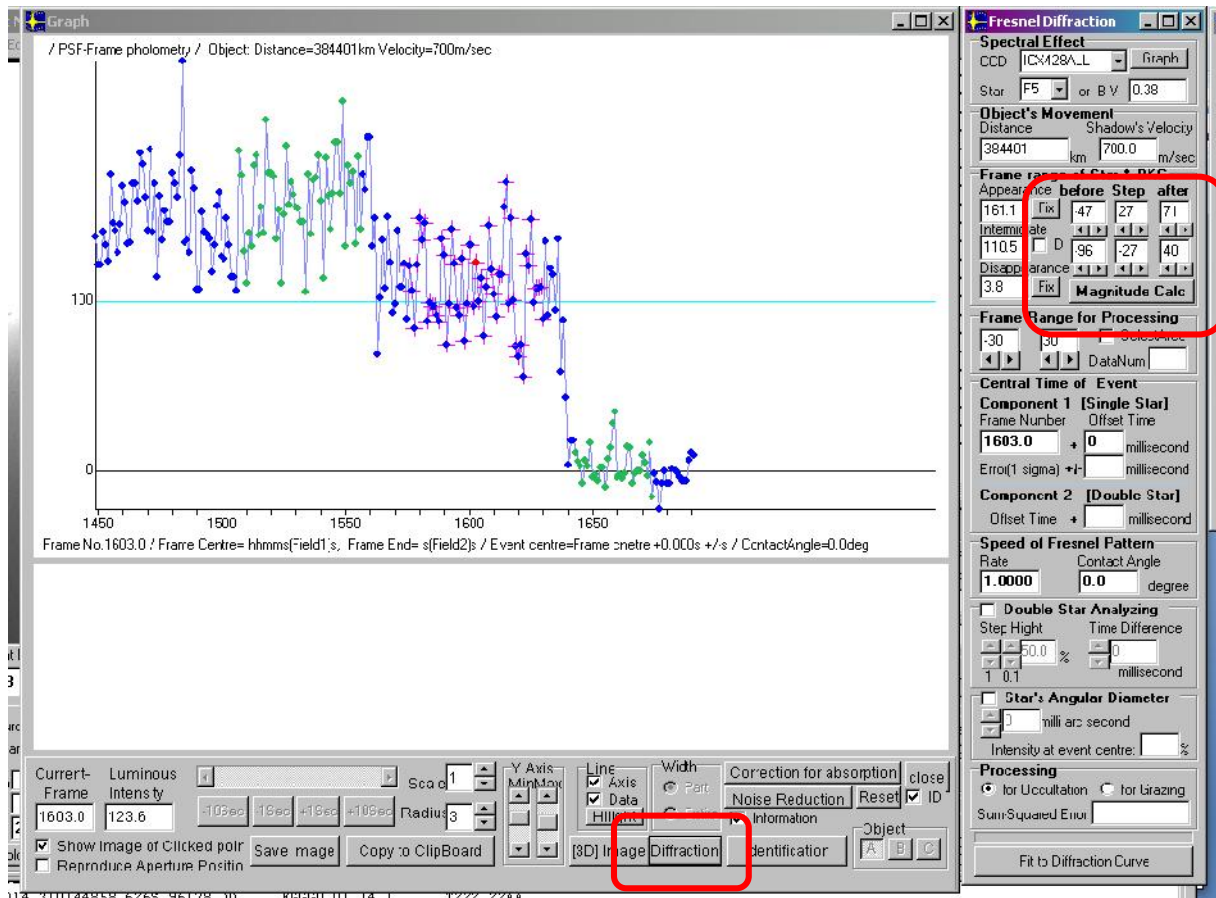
Graph

/ PSF-Frame pholometry / Object: Distance=384401km Velocity=700m/sec

100

0

1450 1500 1550 1600 1650

Frame No.1603.0 / Frame Centre= hhmms(Field1)s, Frame End= s(Field2)s / Event centre=Frame cnetre +0.000s +/-s / ContactAngle=0.0deg

Current-Frame
1603.0

Luminous Intensity
123.6

-10Sec -1Sec +1Sec +10Sec

Scale 1
Radius 3

Y Axis
Min Max

Line
Axis
Data
Hilight

Width
Part
Full

Correction for absorption
Noise Reduction
Reset
Information

close
ID

Show Image of Clicked point
Reproduce Aperture Position

Save Image
Copy to ClipBoard
[3D] Image
Diffraction
Identification

Object
A B C

Fresnel Diffraction

Spectral Effect
CCD ICX428ALL Graph
Star F5 or B-V 0.38

Object's Movement
Distance Shadow's Velocity
384401 km 700.0 m/sec

Frame range of Star+BKG
Appearance before Step after
161.1 Fix -47 27 71
Intermediate
110.5 D -96 -27 40
Disappearance
3.8 Fix Magnitude Calc

Frame Range for Processing
-30 30 SelectArea
DataNum

Central Time of Event
Component 1 [Single Star]
Frame Number Offset Time
1603.0 + 0 millisecond
Error(1 sigma) +/- millisecond

Component 2 [Double Star]
Offset Time + millisecond

Speed of Fresnel Pattern
Rate Contact Angle
1.0000 0.0 degree

Double Star Analyzing
Step Hight Time Difference
50.0 % 0
1 0.1 millisecond

Star's Angular Diameter
0 milli arc second
Intensity at event centre: %

Processing
for Occultation for Grazing
Sum-Squared Error

Fit to Diffraction Curve